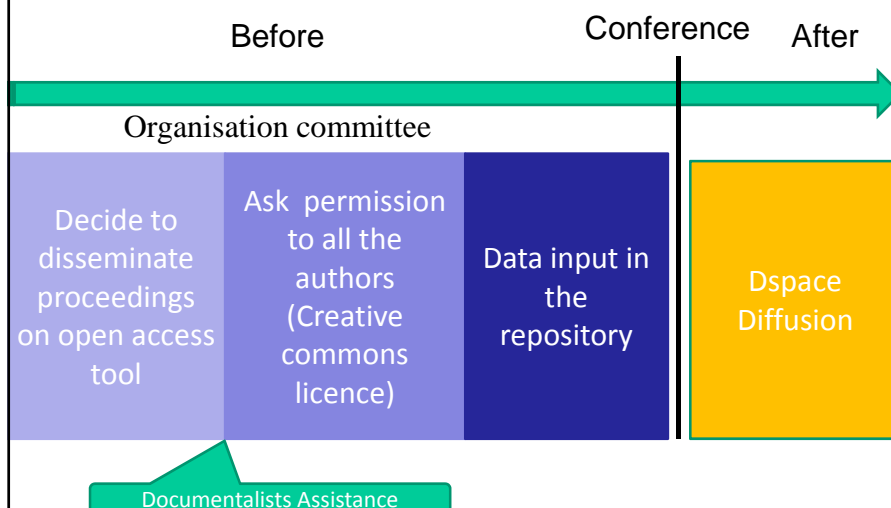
Before

Conference

After

Organisation committee

Decide to disseminate proceedings on open access tool

Ask permission to all the authors (Creative commons licence)

Data input in the repository

Dspace Diffusion

Documentalists Assistance